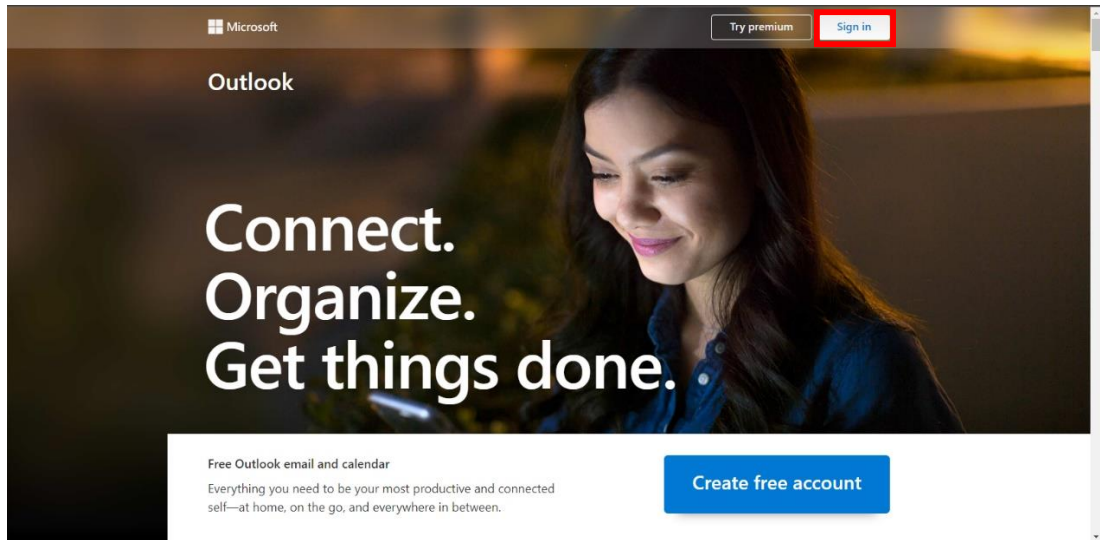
Microsoft

Try premium

Sign in

Outlook

Connect.
Organize.
Get things done.

Free Outlook email and calendar

Everything you need to be your most productive and connected self—at home, on the go, and everywhere in between.

Create free account